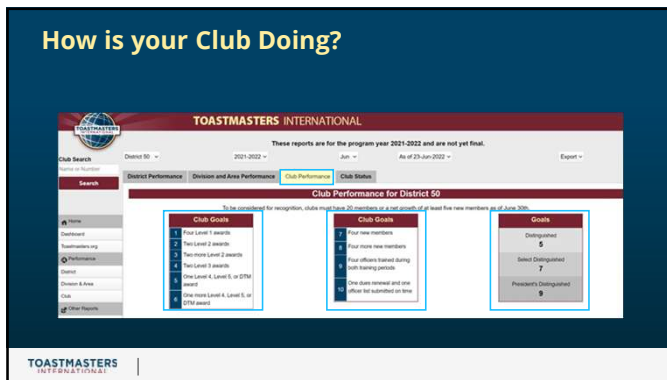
How is your Club Doing?

TOASTMASTERS INTERNATIONAL

TOASTMASTERS INTERNATIONAL

These reports are for the program year 2021-2022 and are not yet final.

Club Search

Name or Number

Search

District 50

2021-2022

Jun

As of 23-Jun-2022

Export

District Performance

Division and Area Performance

Club Performance

Club Status

Club Performance for District 50

To be considered for recognition, clubs must have 20 members or a net growth of at least five new members as of June 30th.

Home

Dashboard

Toastmasters.org

Performance

District

Division & Area

Club

Other Reports

Club Goals

| | |
|---|---|
| 1 | Four Level 1 awards |
| 2 | Two Level 2 awards |
| 3 | Two more Level 2 awards |
| 4 | Two Level 3 awards |
| 5 | One Level 4, Level 5, or DTM award |
| 6 | One more Level 4, Level 5, or DTM award |

Club Goals

| | |
|---|---|
| 7 | Four new members |
| 8 | Four more new members |
| 9 | Four officers trained during both training periods |
| 10 | One dues renewal and one officer list submitted on time |

Goals

| |
|---|
| Distinguished 5 |
| Select Distinguished 7 |
| President's Distinguished 9 |

TOASTMASTERS INTERNATIONAL